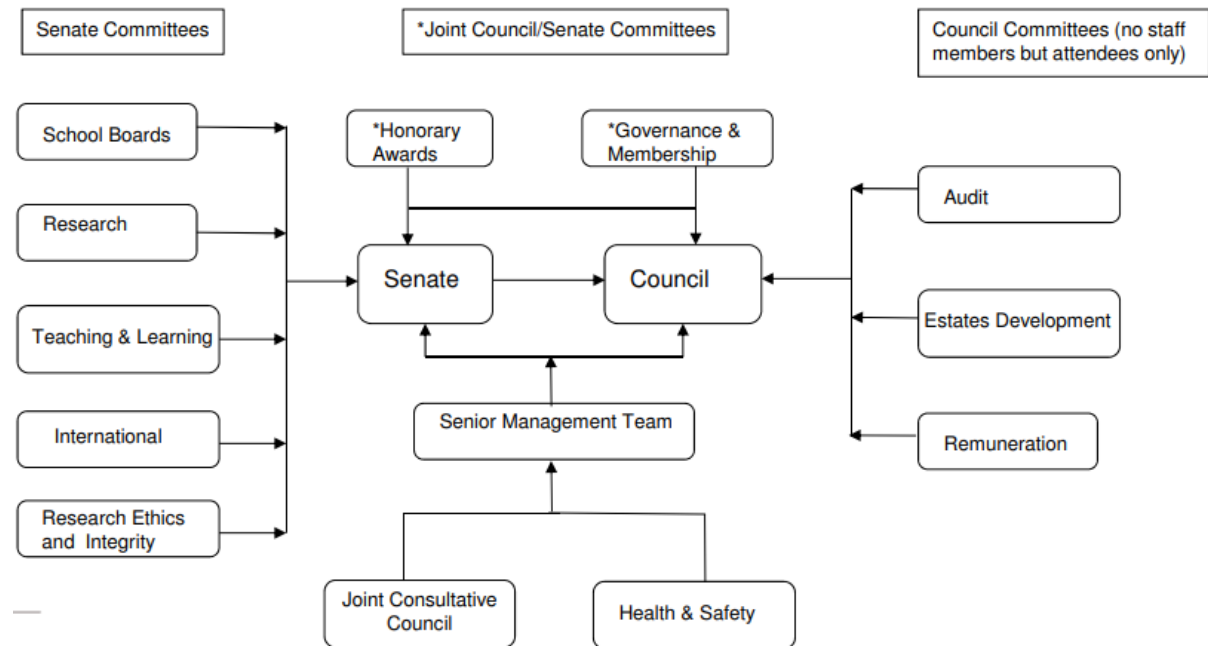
Senate Committees

*Joint Council/Senate Committees

Council Committees (no staff members but attendees only)

School Boards

Research

Teaching & Learning

International

Research Ethics and Integrity

*Honorary Awards

*Governance & Membership

Senate

Council

Senior Management Team

Joint Consultative Council

Health & Safety

Audit

Estates Development

Remuneration